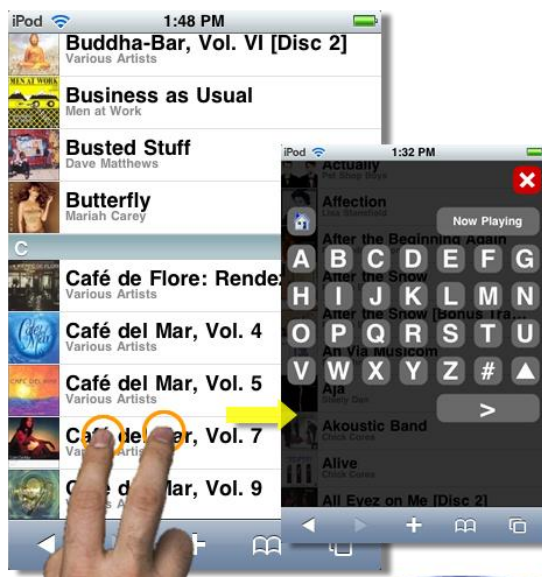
iPod 1:48 PM

Buddha-Bar, Vol. VI [Disc 2]
Various Artists

MEN AT WORK

Business as Usual
Men at Work

Busted Stuff
Dave Matthews

Butterfly
Mariah Carey

C

Café de Flore: Rendez
Various Artists

Café del Mar, Vol. 4
Various Artists

Café del Mar, Vol. 5
Various Artists

Ca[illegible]ar, Vol. 7

Café del Mar, Vol. 9

iPod 1:32 PM

Actually
Pet Shop Boys

Affection
Lisa Stansfield

After the Beginning Again

After the Snow

After the Snow [Bonus Tra...

An Via Musicom

Aja
Steely Dan

Akoustic Band
Chick Corea

Alive

All Eyez on Me [Disc 2]

Now Playing

A B C D E F G
H I J K L M N
O P Q R S T U
V W X Y Z # ▲
>